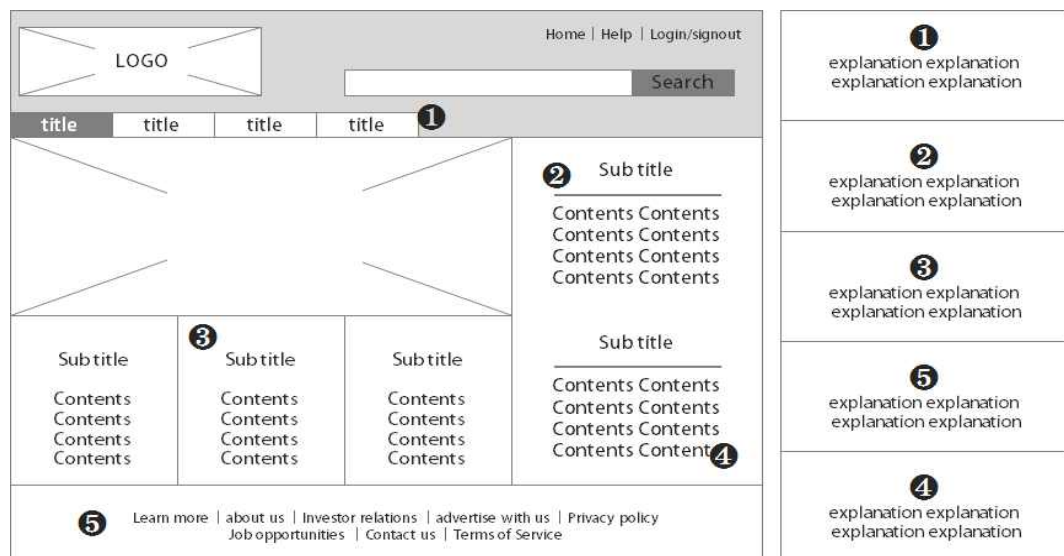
LOGO

Home | Help | Login/signout

Search

title | title | title | title ❶

❷ Sub title

Contents Contents
Contents Contents
Contents Contents
Contents Contents

Sub title

Contents Contents
Contents Contents
Contents Contents
Contents Content ❹

Sub title

Contents
Contents
Contents
Contents

❸ Sub title

Contents
Contents
Contents
Contents

Sub title

Contents
Contents
Contents
Contents

❺ Learn more | about us | Investor relations | advertise with us | Privacy policy
Job opportunities | Contact us | Terms of Service

❶
explanation explanation
explanation explanation

❷
explanation explanation
explanation explanation

❸
explanation explanation
explanation explanation

❺
explanation explanation
explanation explanation

❹
explanation explanation
explanation explanation